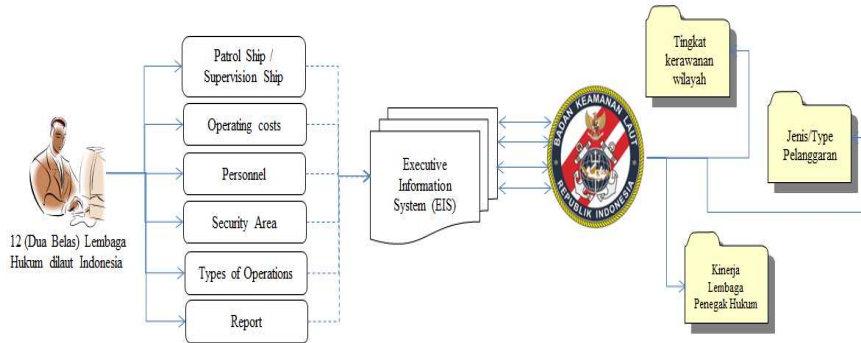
12 (Dua Belas) Lembaga Hukum dilaut Indonesia

Patrol Ship / Supervision Ship

Operating costs

Personnel

Security Area

Types of Operations

Report

Executive Information System (EIS)

BADAN KEAMANAN LAUT

REPUBLIK INDONESIA

Tingkat kerawanan wilayah

Jenis/Type Pelanggaran

Kinerja Lembaga Penegak Hukum